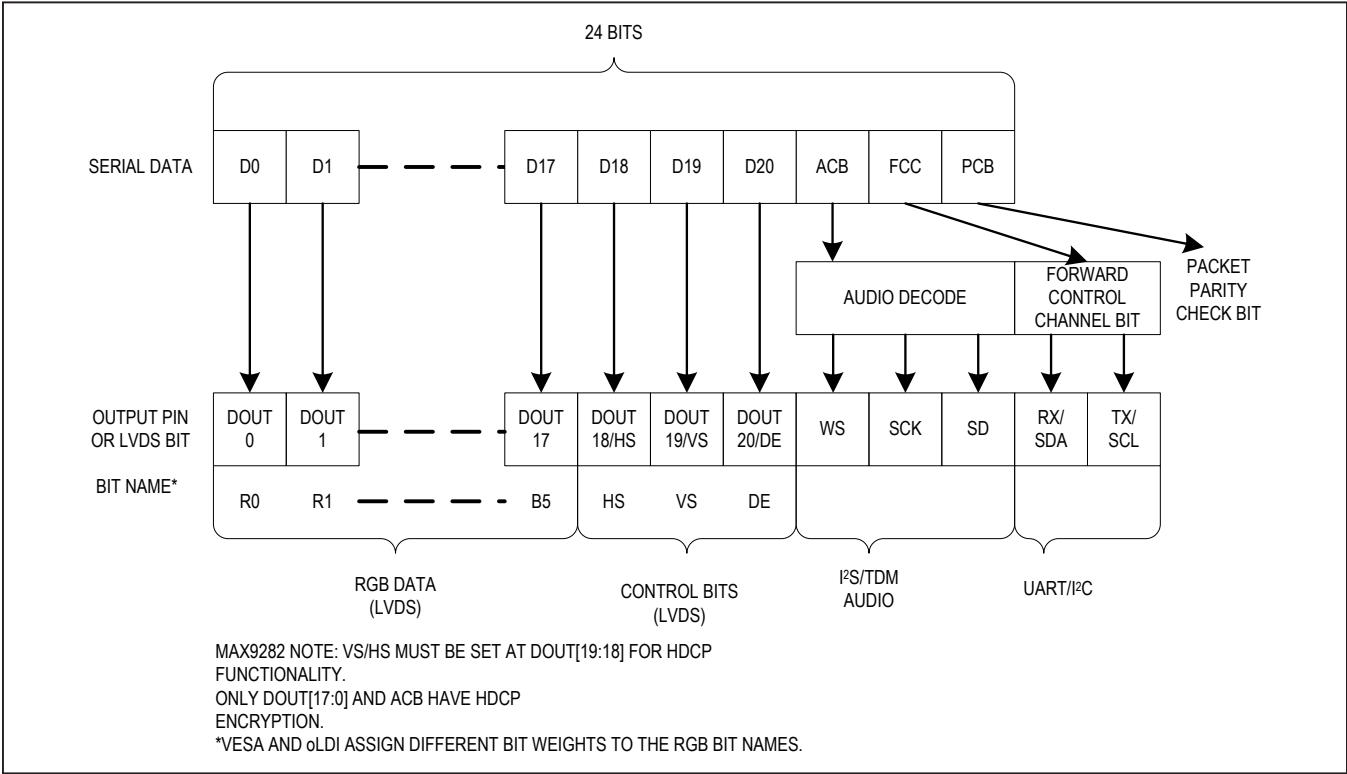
24 BITS

SERIAL DATA

| D0 | D1 | D17 | D18 | D19 | D20 | ACB | FCC | PCB |
|---|---|---|---|---|---|---|---|---|

AUDIO DECODE

FORWARD CONTROL CHANNEL BIT

PACKET PARITY CHECK BIT

OUTPUT PIN OR LVDS BIT

BIT NAME*

| DOUT 0 | DOUT 1 | DOUT 17 | DOUT 18/HS | DOUT 19/VS | DOUT 20/DE | WS | SCK | SD | RX/ SDA | TX/ SCL |
|---|---|---|---|---|---|---|---|---|---|---|
| R0 | R1 | B5 | HS | VS | DE | | | | | |

RGB DATA (LVDS)

CONTROL BITS (LVDS)

I²S/TDM AUDIO

UART/I²C

MAX9282 NOTE: VS/HS MUST BE SET AT DOUT[19:18] FOR HDCP FUNCTIONALITY.
ONLY DOUT[17:0] AND ACB HAVE HDCP ENCRYPTION.
*VESA AND oLDI ASSIGN DIFFERENT BIT WEIGHTS TO THE RGB BIT NAMES.